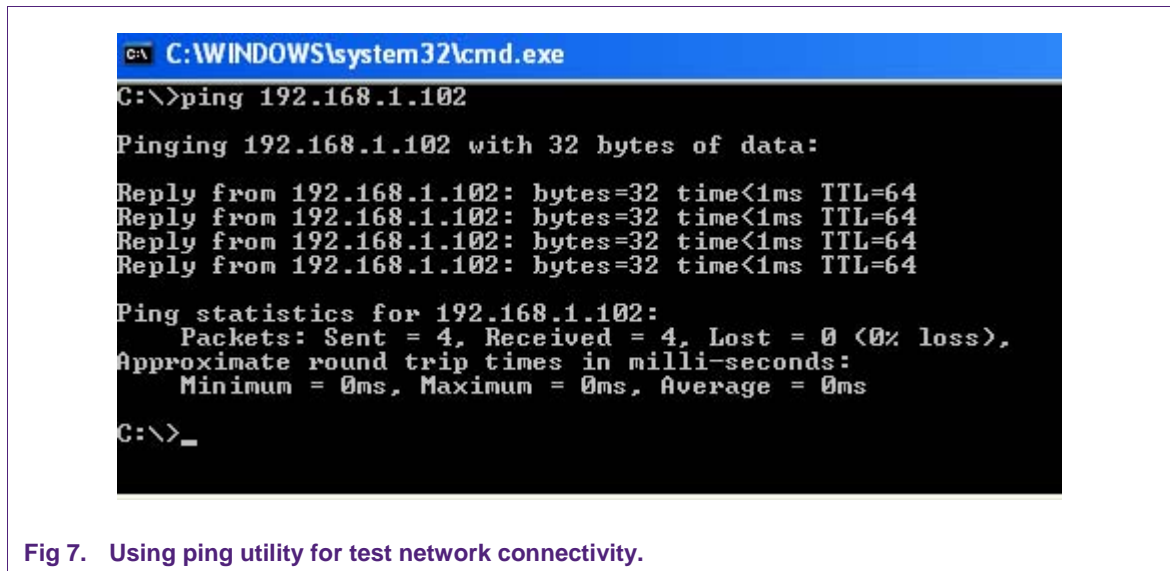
C:\WINDOWS\system32\cmd.exe

C:\>ping 192.168.1.102

Pinging 192.168.1.102 with 32 bytes of data:

Reply from 192.168.1.102: bytes=32 time<1ms TTL=64
Reply from 192.168.1.102: bytes=32 time<1ms TTL=64
Reply from 192.168.1.102: bytes=32 time<1ms TTL=64
Reply from 192.168.1.102: bytes=32 time<1ms TTL=64

Ping statistics for 192.168.1.102:
Packets: Sent = 4, Received = 4, Lost = 0 (0% loss),
Approximate round trip times in milli-seconds:
Minimum = 0ms, Maximum = 0ms, Average = 0ms

C:\>_

Fig 7. Using ping utility for test network connectivity.